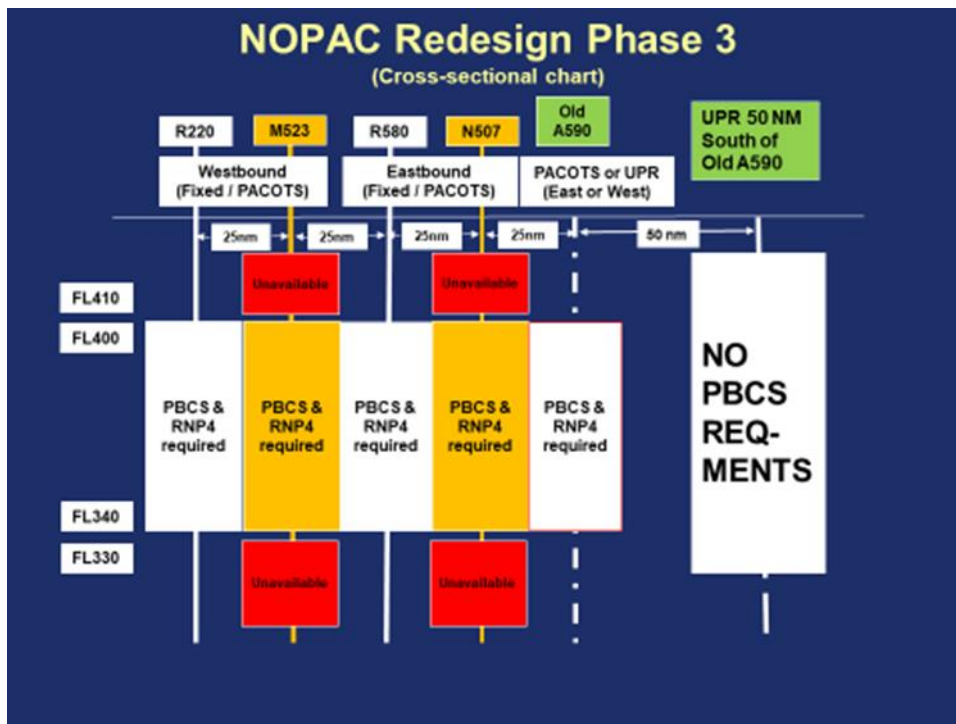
NOPAC Redesign Phase 3
(Cross-sectional chart)

R220
M523
R580
N507
Old A590
UPR 50 NM South of Old A590

Westbound (Fixed / PACOTS)
Eastbound (Fixed / PACOTS)
PACOTS or UPR (East or West)

25nm
25nm
25nm
25nm
50 nm

Unavailable
Unavailable

FL410
FL400

PBCS & RNP4 required
PBCS & RNP4 required
PBCS & RNP4 required
PBCS & RNP4 required
PBCS & RNP4 required

NO PBCS REQ-MENTS

FL340
FL330

Unavailable
Unavailable